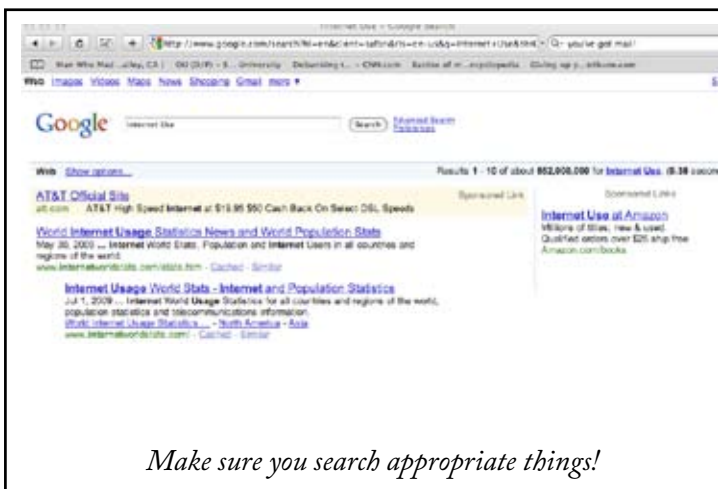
Internet Use - Google Search

http://www.google.com/search?hl=en&client=safari&rls=en-us&q=Internet+Use&btnG

Q- you've got mail

Web Images Videos Maps News Shopping Gmail more ▾

Google

Internet Use

Search

Advanced Search
Preferences

Web Show options...

Results 1 - 10 of about 852,000,000 for Internet Use. (0.38 seconds)

AT&T Official Site
att.com AT&T High Speed Internet at $19.95 $50 Cash Back On Select DSL Speeds

Sponsored Link

Sponsored Links

Internet Use at Amazon
Millions of titles, new & used.
Qualified orders over $25 ship free
Amazon.com/books

World Internet Usage Statistics News and World Population Stats
May 30, 2009 ... Internet World Stats. Population and Internet Users in all countries and regions of the world.
www.internetworldstats.com/stats.htm - Cached - Similar

Internet Usage World Stats - Internet and Population Statistics
Jul 1, 2009 ... Internet World Usage Statistics for all countries and regions of the world, population statistics and telecommunications information.
World Internet Usage Statistics ... - North America - Asia
www.internetworldstats.com/ - Cached - Similar

Make sure you search appropriate things!